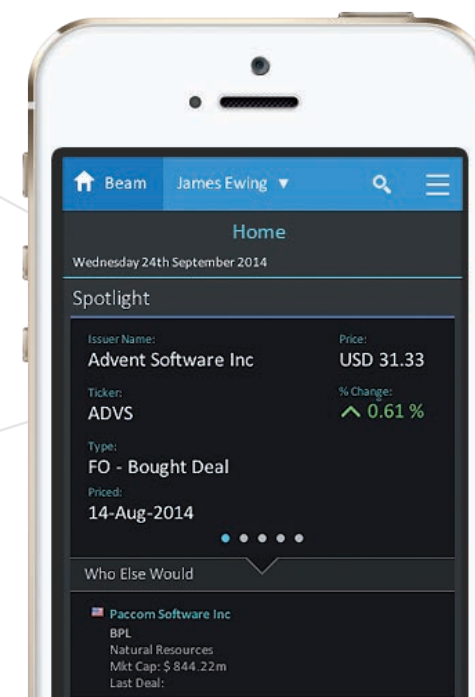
Beam James Ewing ▼

Home

Wednesday 24th September 2014

Spotlight

Issuer Name:
Advent Software Inc

Price:
USD 31.33

Ticker:
ADVS

% Change:
0.61 %

Type:
FO - Bought Deal

Priced:
14-Aug-2014

Who Else Would

Paccom Software Inc
BPL
Natural Resources
Mkt Cap: $ 844.22m
Last Deal: